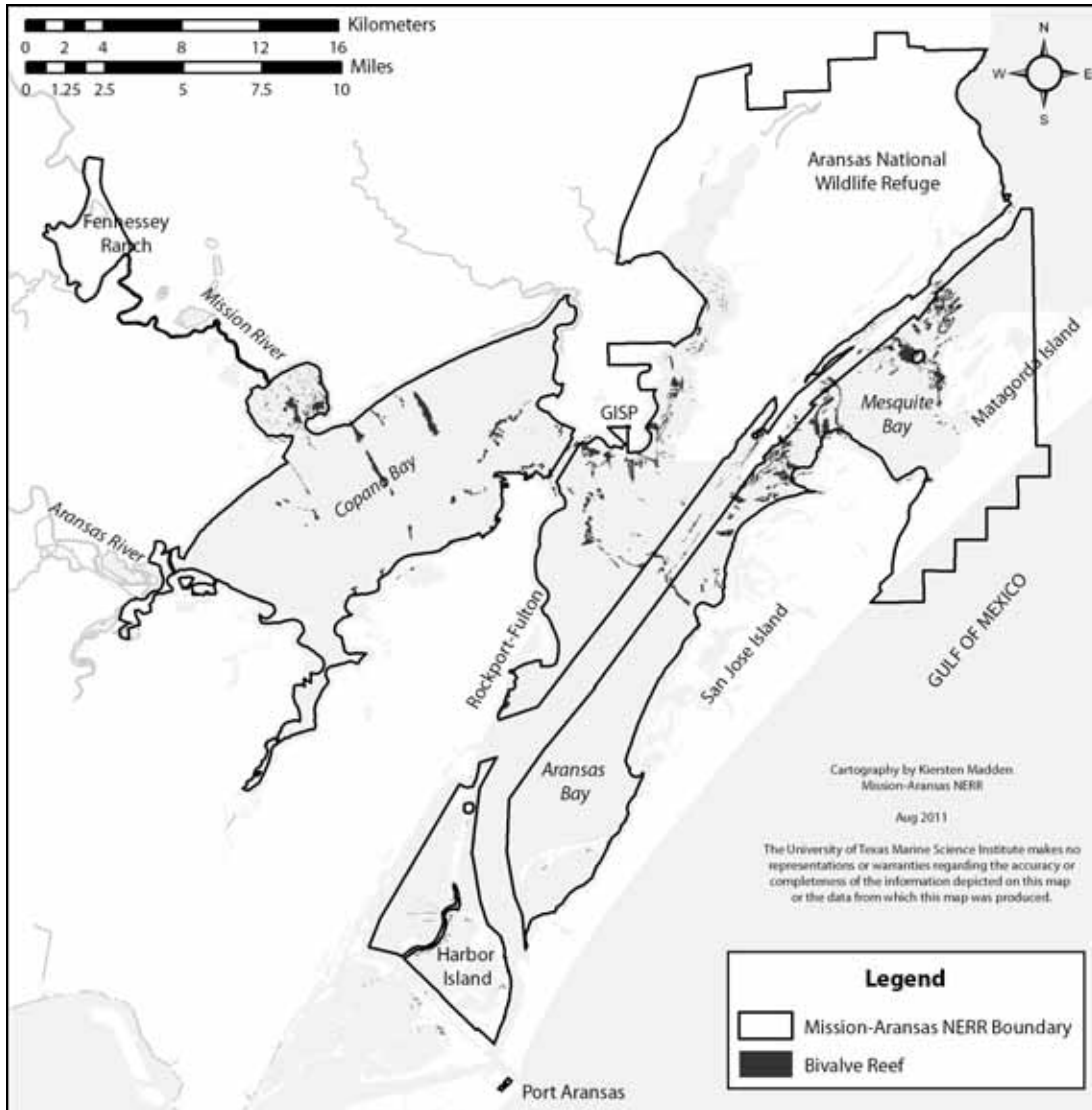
Kilometers
0 2 4 8 12 16
Miles
0 1.25 2.5 5 7.5 10

N
W E
S

Aransas National Wildlife Refuge

Fennessey Ranch

Mission River

Copano Bay

Aransas River

GISP

Mesquite Bay

Matagorda Island

Rockport-Fulton

San Jose Island

GULF OF MEXICO

Aransas Bay

Harbor Island

Port Aransas

Cartography by Kiersten Madden
Mission-Aransas NERR

Aug 2011

The University of Texas Marine Science Institute makes no representations or warranties regarding the accuracy or completeness of the information depicted on this map or the data from which this map was produced.

Legend
Mission-Aransas NERR Boundary
Bivalve Reef